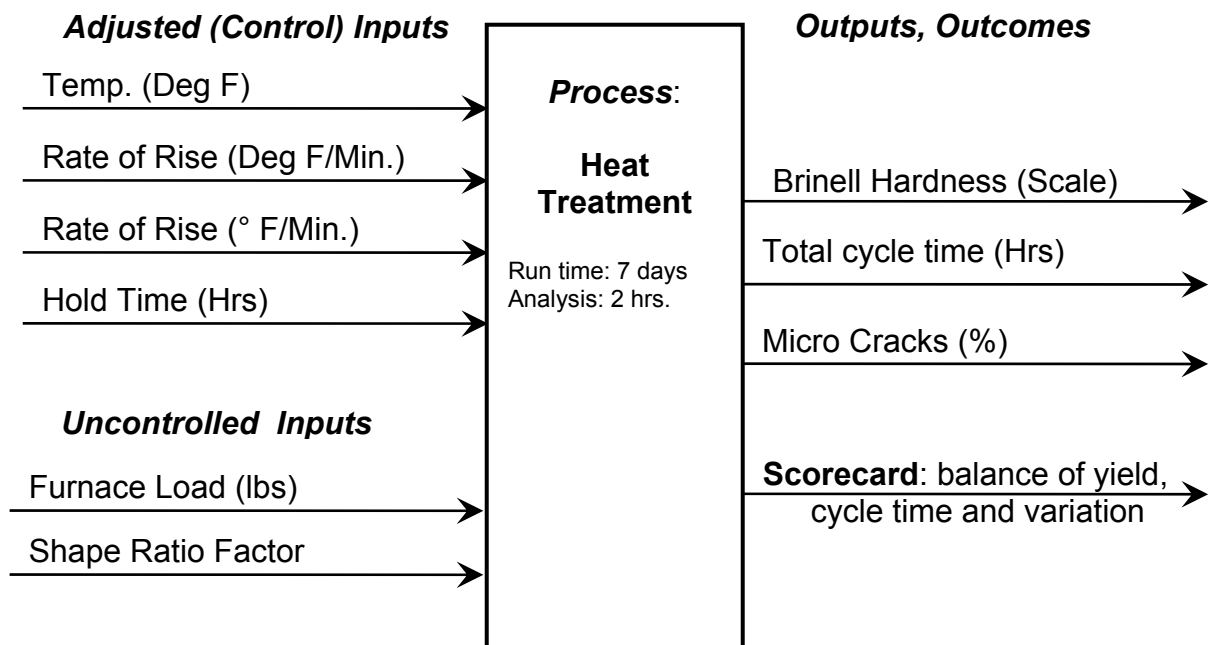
Adjusted (Control) Inputs

Temp. (Deg F)

Rate of Rise (Deg F/Min.)

Rate of Rise (° F/Min.)

Hold Time (Hrs)

Uncontrolled Inputs

Furnace Load (lbs)

Shape Ratio Factor

Process:

Heat Treatment

Run time: 7 days
Analysis: 2 hrs.

Outputs, Outcomes

Brinell Hardness (Scale)

Total cycle time (Hrs)

Micro Cracks (%)

Scorecard: balance of yield, cycle time and variation